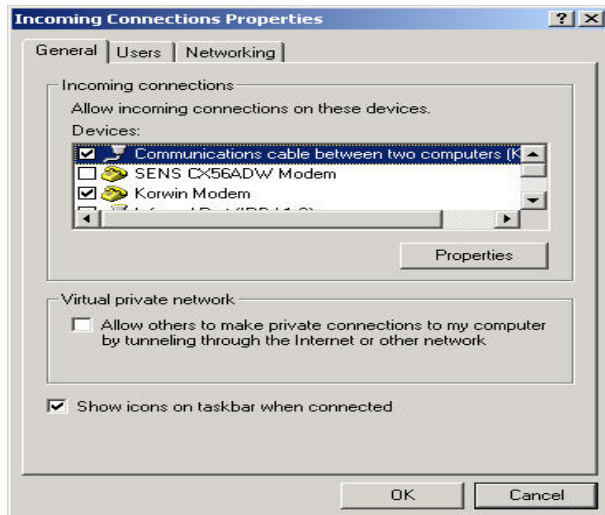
Incoming Connections Properties ? X

General | Users | Networking

Incoming connections

Allow incoming connections on these devices.

Devices:

Communications cable between two computers (K

SENS CX56ADW Modem

Korwin Modem

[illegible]

Properties

Virtual private network

Allow others to make private connections to my computer by tunneling through the Internet or other network

Show icons on taskbar when connected

OK

Cancel